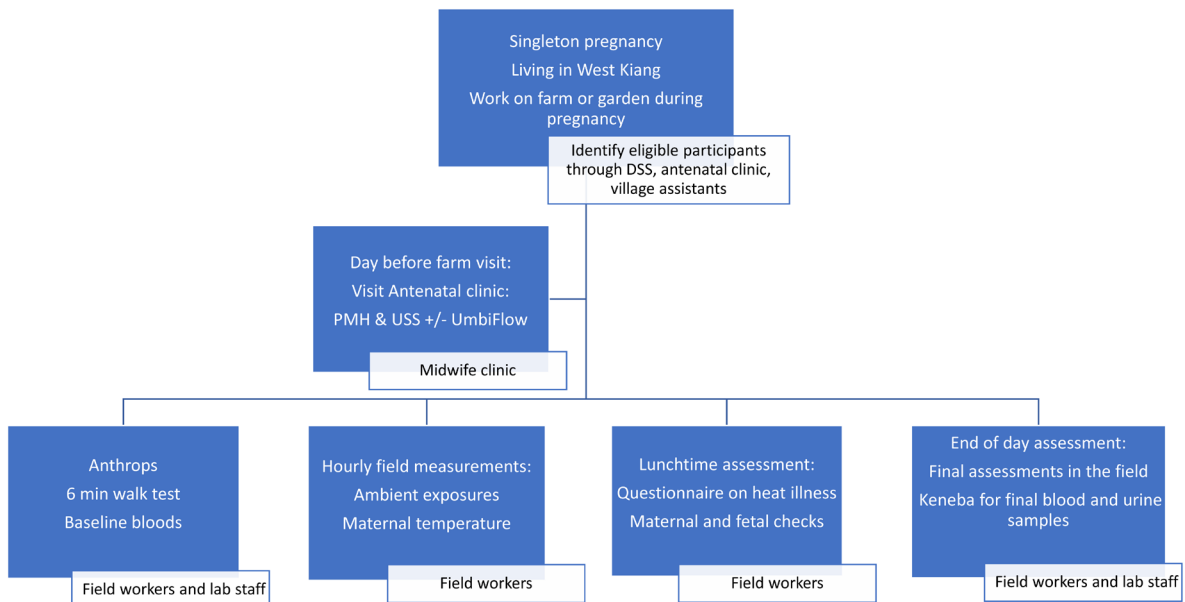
Singleton pregnancy
Living in West Kiang
Work on farm or garden during pregnancy

Identify eligible participants through DSS, antenatal clinic, village assistants

Day before farm visit:
Visit Antenatal clinic:
PMH & USS +/- UmbiFlow

Midwife clinic

Anthrops
6 min walk test
Baseline bloods

Field workers and lab staff

Hourly field measurements:
Ambient exposures
Maternal temperature

Field workers

Lunchtime assessment:
Questionnaire on heat illness
Maternal and fetal checks

Field workers

End of day assessment:
Final assessments in the field
Keneba for final blood and urine samples

Field workers and lab staff